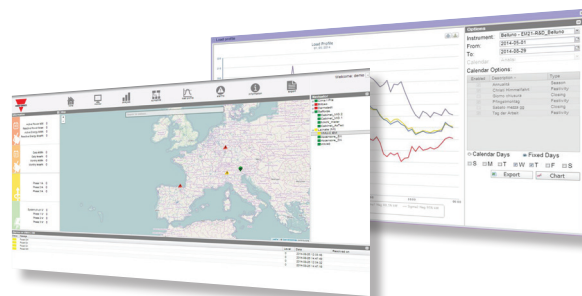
Load Profile

Options

Instrument: Belluno - EM21-RSC_Belluno

From: 2014-05-01

To: 2014-05-29

Calendar Options

Enabled | Description | Type

Annualita | Season

Chiusa Immacolato | Festivity

Giorno chiusura | Closing

Ringraziamento | Festivity

Season meeting | Closing

Tag der Arbeit | Festivity

Calendar Days

Fixed Days

S M T W T F S

Export

Chart